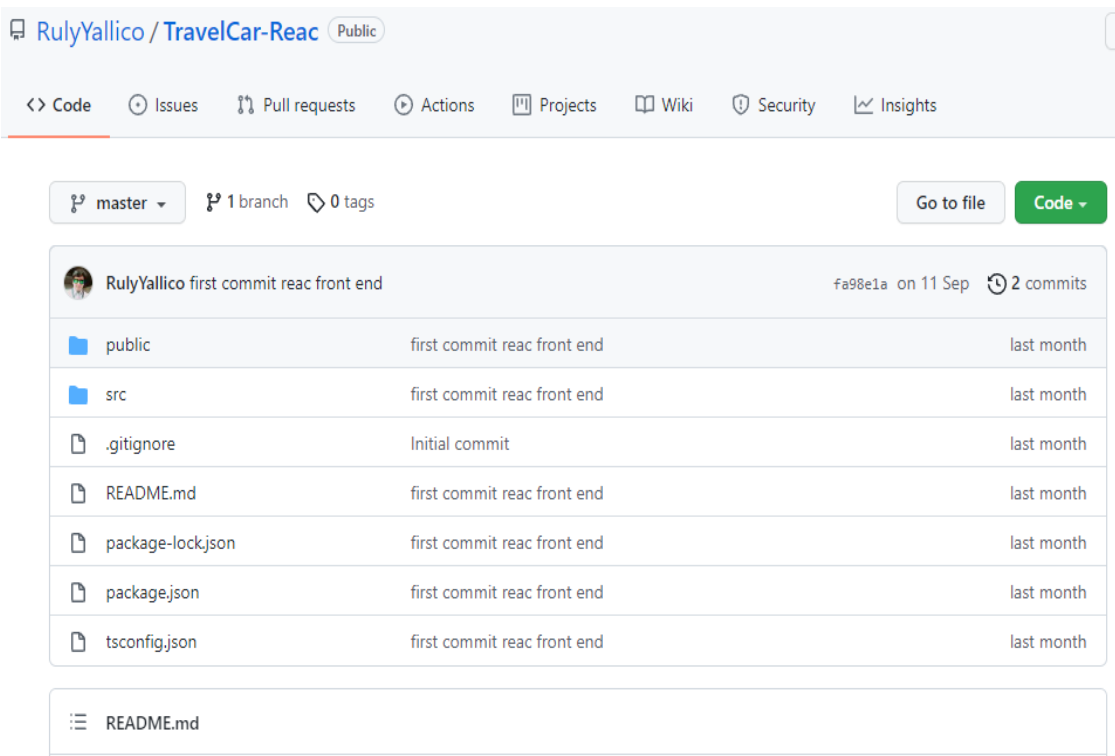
RulyYallico / TravelCar-Reac Public

<> Code Issues Pull requests Actions Projects Wiki Security Insights

master 1 branch 0 tags Go to file Code

RulyYallico first commit reac front end fa98e1a on 11 Sep 2 commits

| | | |
|---|---|---|
| public | first commit reac front end | last month |
| src | first commit reac front end | last month |
| .gitignore | Initial commit | last month |
| README.md | first commit reac front end | last month |
| package-lock.json | first commit reac front end | last month |
| package.json | first commit reac front end | last month |
| tsconfig.json | first commit reac front end | last month |

README.md